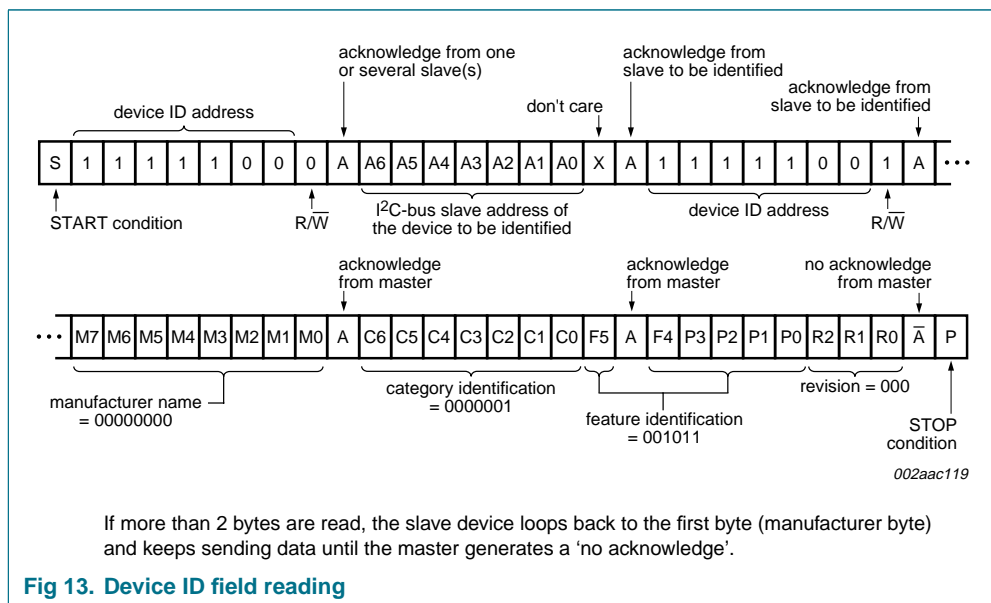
acknowledge from one or several slave(s)

acknowledge from slave to be identified

acknowledge from slave to be identified

device ID address

don't care

| S | 1 | 1 | 1 | 1 | 1 | 0 | 0 | 0 | A | A6 | A5 | A4 | A3 | A2 | A1 | A0 | X | A | 1 | 1 | 1 | 1 | 1 | 0 | 0 | 1 | A | ••• |
|---|---|---|---|---|---|---|---|---|---|---|---|---|---|---|---|---|---|---|---|---|---|---|---|---|---|---|---|---|

START condition

R/$\overline{W}$

I$^2$C-bus slave address of the device to be identified

device ID address

R/$\overline{W}$

acknowledge from master

acknowledge from master

no acknowledge from master

| ••• | M7 | M6 | M5 | M4 | M3 | M2 | M1 | M0 | A | C6 | C5 | C4 | C3 | C2 | C1 | C0 | F5 | A | F4 | P3 | P2 | P1 | P0 | R2 | R1 | R0 | $\overline{A}$ | P |
|---|---|---|---|---|---|---|---|---|---|---|---|---|---|---|---|---|---|---|---|---|---|---|---|---|---|---|---|---|

manufacturer name = 00000000

category identification = 0000001

feature identification = 001011

revision = 000

STOP condition

002aac119

If more than 2 bytes are read, the slave device loops back to the first byte (manufacturer byte) and keeps sending data until the master generates a ‘no acknowledge’.

Fig 13. Device ID field reading